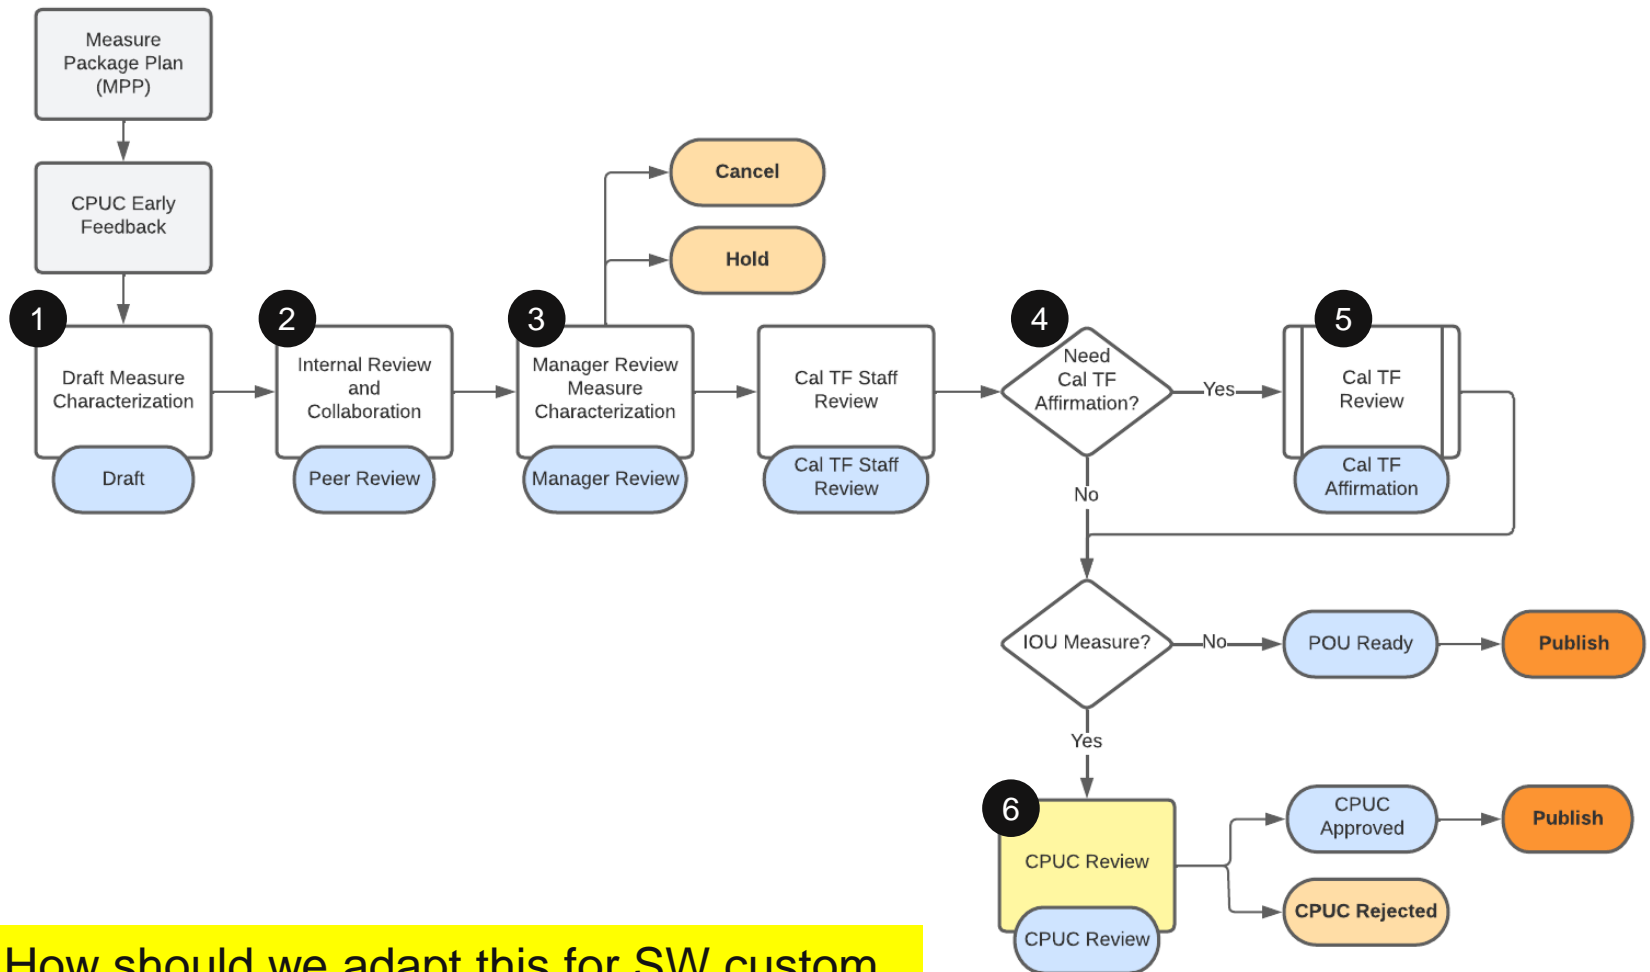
Measure Package Plan (MPP)

CPUC Early Feedback

1

Draft Measure Characterization

Draft

2

Internal Review and Collaboration

Peer Review

3

Manager Review Measure Characterization

Manager Review

Cancel

Hold

Cal TF Staff Review

Cal TF Staff Review

4

Need Cal TF Affirmation?

Yes

No

5

Cal TF Review

Cal TF Affirmation

IOU Measure?

No

POU Ready

Publish

Yes

6

CPUC Review

CPUC Review

CPUC Approved

Publish

CPUC Rejected

How should we adapt this for SW custom